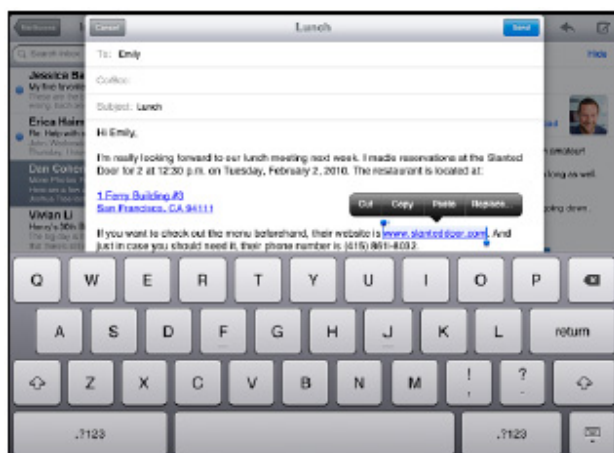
Mailboxes

Search Inbox

Jessica Bra
My file touches

Erica Hain
Re: Help with

Don Cohen

VMan Li
Henry's 5th

Cancel

Lunch

Send

To: Emily

Cc/Bcc:

Subject: Lunch

Hi Emily,

I'm really looking forward to our lunch meeting next week. I made reservations at the Slanted Door for 2 at 12:30 p.m. on Tuesday, February 2, 2010. The restaurant is located at:

1 Ferry Building #3
San Francisco, CA 94111

Cut Copy Paste Replace...

If you want to check out the menu beforehand, their website is www.slanteddoor.com. And just in case you should need it, their phone number is (415) 861-8032.

Hide

amateur!

going down.

Q W E R T Y U I O P

A S D F G H J K L return

Z X C V B N M ! , ? .

.?123 .?123